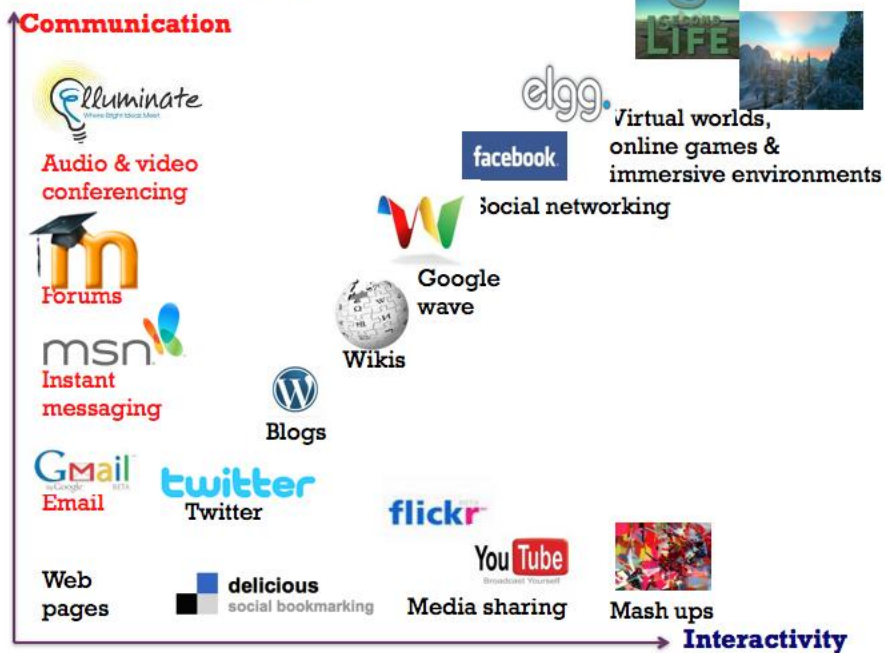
Communication

Elluminate
Where Bright Ideas Meet

Audio & video conferencing

SECOND LIFE

elgg.

Virtual worlds, online games & immersive environments

facebook

Social networking

m

Forums

Google wave

msn

Instant messaging

Wikis

Blogs

GMail by Google BETA

Email

twitter

Twitter

flickr BETA

You Tube Broadcast Yourself

Web pages

delicious social bookmarking

Media sharing

Mash ups

Interactivity